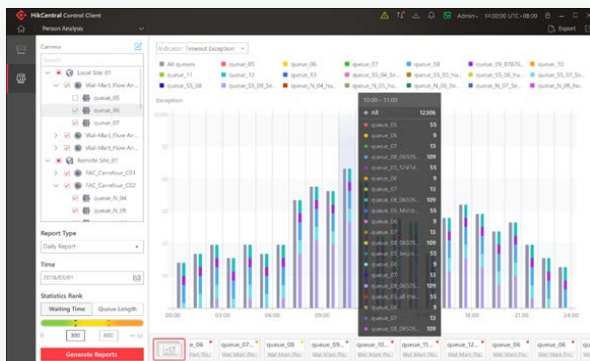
HikCentral Control Client
Admin
14:00:00 UTC+08:00
Person Analysis
Export
Camera
Local Site 01
Wal-Mart_Flow Ar...
queue_05
queue_06
queue_07
Wal-Mart_Flow Ar...
Remote Site_01
FAC_Carrefour_C01
FAC_Carrefour_C02
queue_N_04
queue_N_05
Report Type
Daily Report
Time
2018/03/01
Statistics Rank
Waiting Time
Queue Length
300
600
Generate Reports
Indicator: Timeout Exception
All queues
queue_05
queue_06
queue_07
queue_08
queue_09_87870...
queue_10
queue_11
queue_12
queue_13
queue_S5_04_Sn...
queue_S5_05_hu...
queue_S5_06_hu...
queue_S5_07_Sn...
queue_S5_08
queue_S5_09_Sn...
queue_N_04_hu...
queue_N_05_hu...
queue_N_06_Sn...
queue_N_07_Sn...
queue_N_08_hu...
Exception
10:00 ~ 11:00
All 12306
queue_05 55
queue_06 9
queue_07 13
queue_08_06525... 109
queue_01_17414... 55
queue_06 9
queue_07 13
queue_08_06525... 109
queue_05_Micro... 55
queue_06 9
queue_07 13
queue_08_06525... 109
queue_05_lenov... 55
queue_06 9
queue_07 13
queue_08_06525... 109
queue_05_Alt_fire 55
queue_06 9
queue_07 13
queue_08_06525... 109
24:00
e_06
queue_07...
queue_08
queue_09...
queue_10...
queue_11...
queue_12...
queue_06
queue_06
Wal-Mart_Flo...